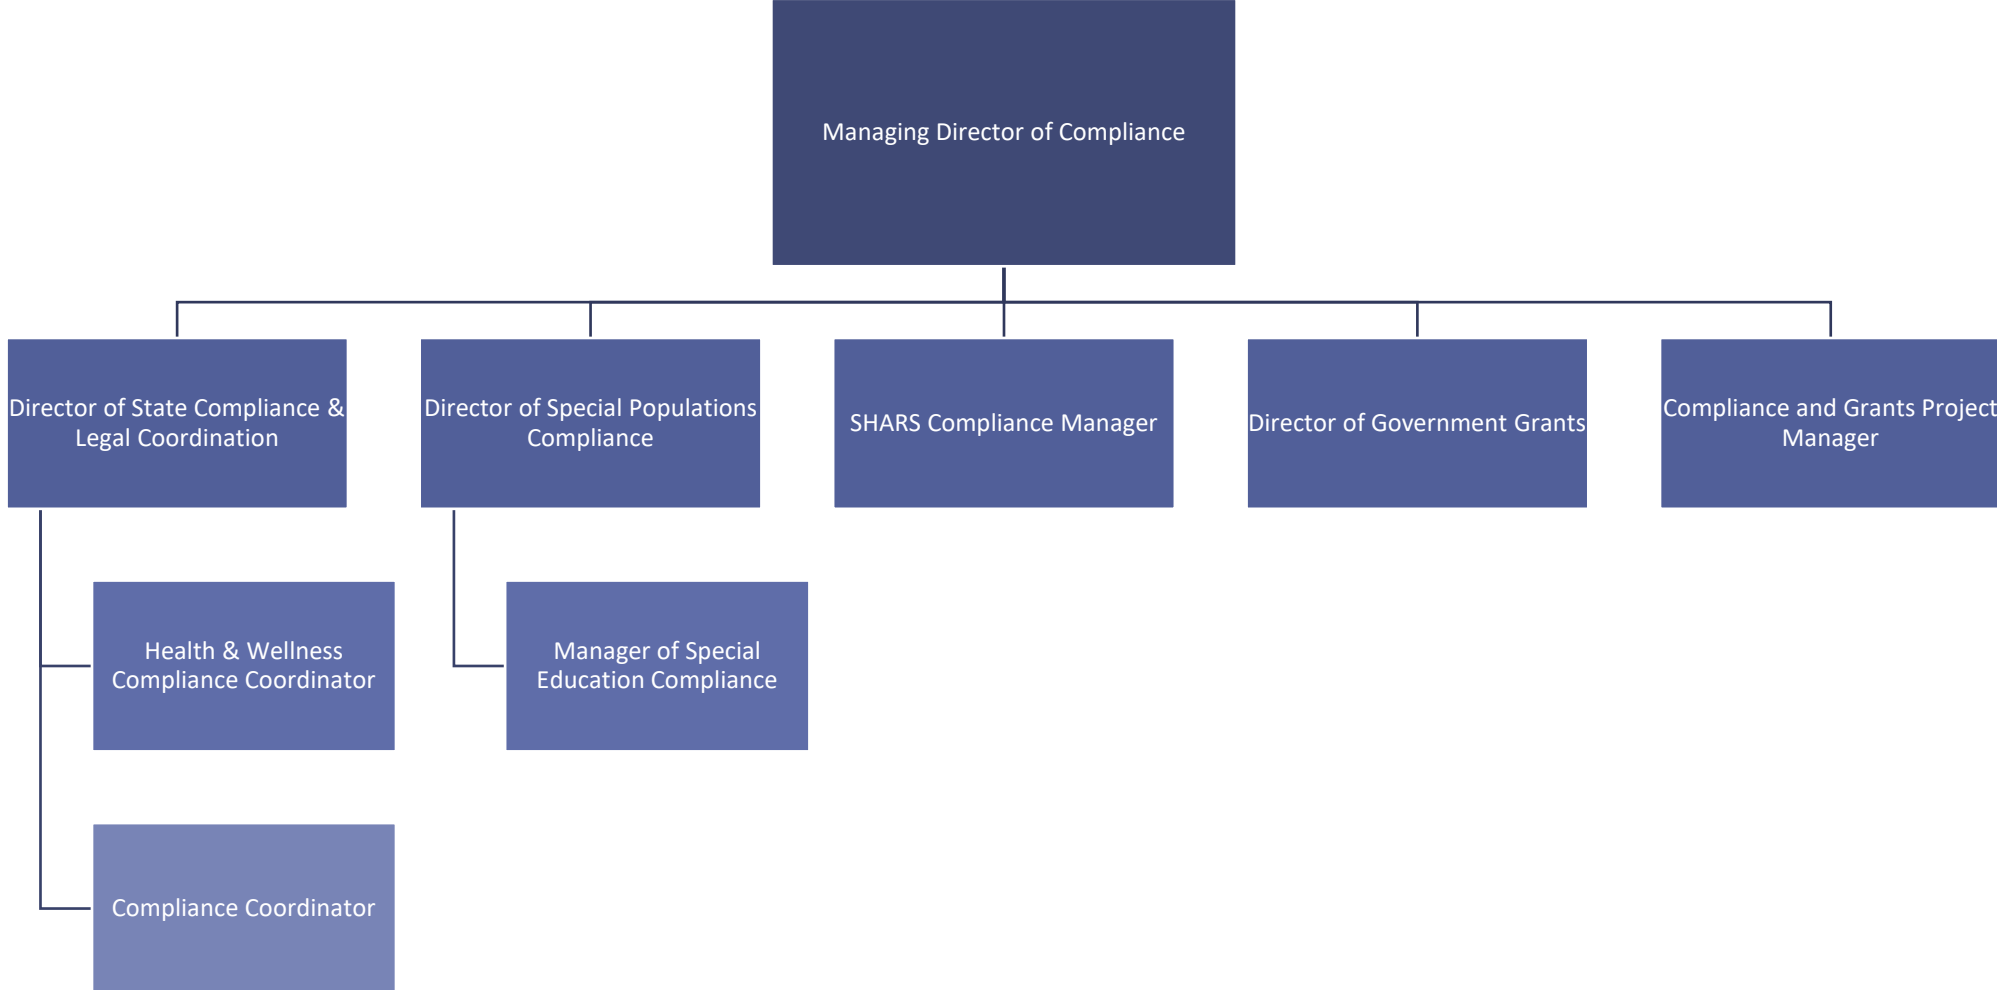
Managing Director of Compliance

Director of State Compliance & Legal Coordination

Director of Special Populations Compliance

SHARS Compliance Manager

Director of Government Grants

Compliance and Grants Project Manager

Health & Wellness Compliance Coordinator

Compliance Coordinator

Manager of Special Education Compliance